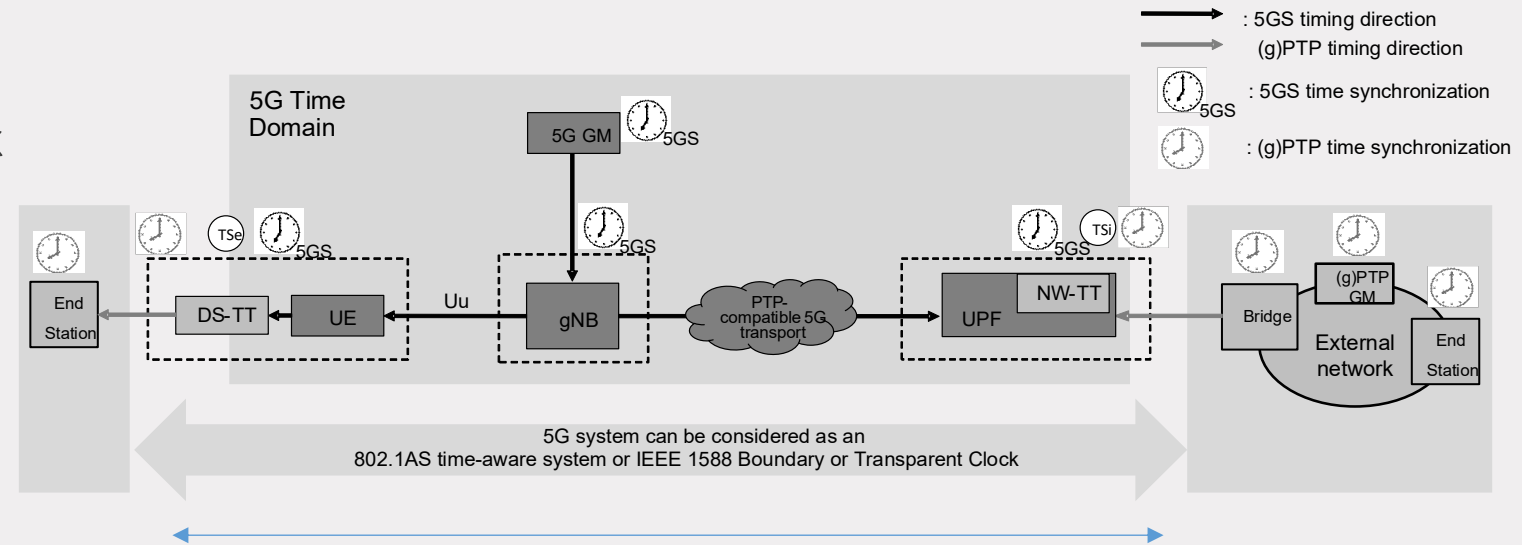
: 5GS timing direction
(g)PTP timing direction
5GS : 5GS time synchronization
: (g)PTP time synchronization

5G Time Domain

5G GM 5GS

5GS

TSe 5GS

5GS TSi

End Station

DS-TT

UE

Uu

gNB

PTP-compatible 5G transport

UPF

NW-TT

Bridge

(g)PTP GM

External network

End Station

5G system can be considered as an 802.1AS time-aware system or IEEE 1588 Boundary or Transparent Clock